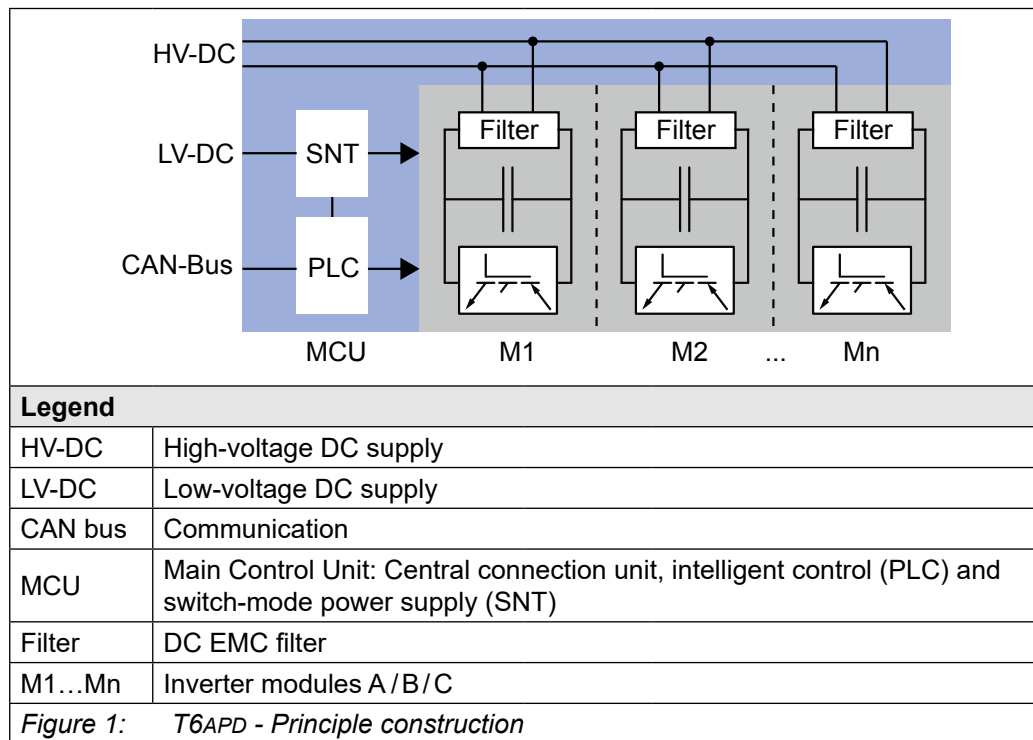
HV-DC

LV-DC

CAN-Bus

SNT

PLC

Filter

Filter

Filter

MCU

M1

M2

...

Mn

| Legend | |
|---|---|
| HV-DC | High-voltage DC supply |
| LV-DC | Low-voltage DC supply |
| CAN bus | Communication |
| MCU | Main Control Unit: Central connection unit, intelligent control (PLC) and switch-mode power supply (SNT) |
| Filter | DC EMC filter |
| M1…Mn | Inverter modules A / B / C |

*Figure 1: T6APD - Principle construction*